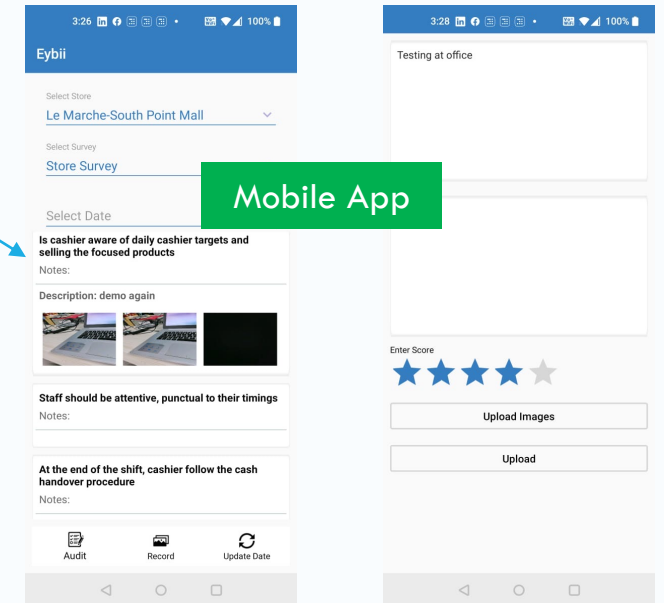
3:26 100%

Eybii

Select Store
Le Marche-South Point Mall

Select Survey
Store Survey

Select Date

Mobile App

Is cashier aware of daily cashier targets and selling the focused products
Notes:

Description: demo again

Staff should be attentive, punctual to their timings
Notes:

At the end of the shift, cashier follow the cash handover procedure
Notes:

Audit
Record
Update Date

3:28 100%

Testing at office

Enter Score

Upload Images

Upload